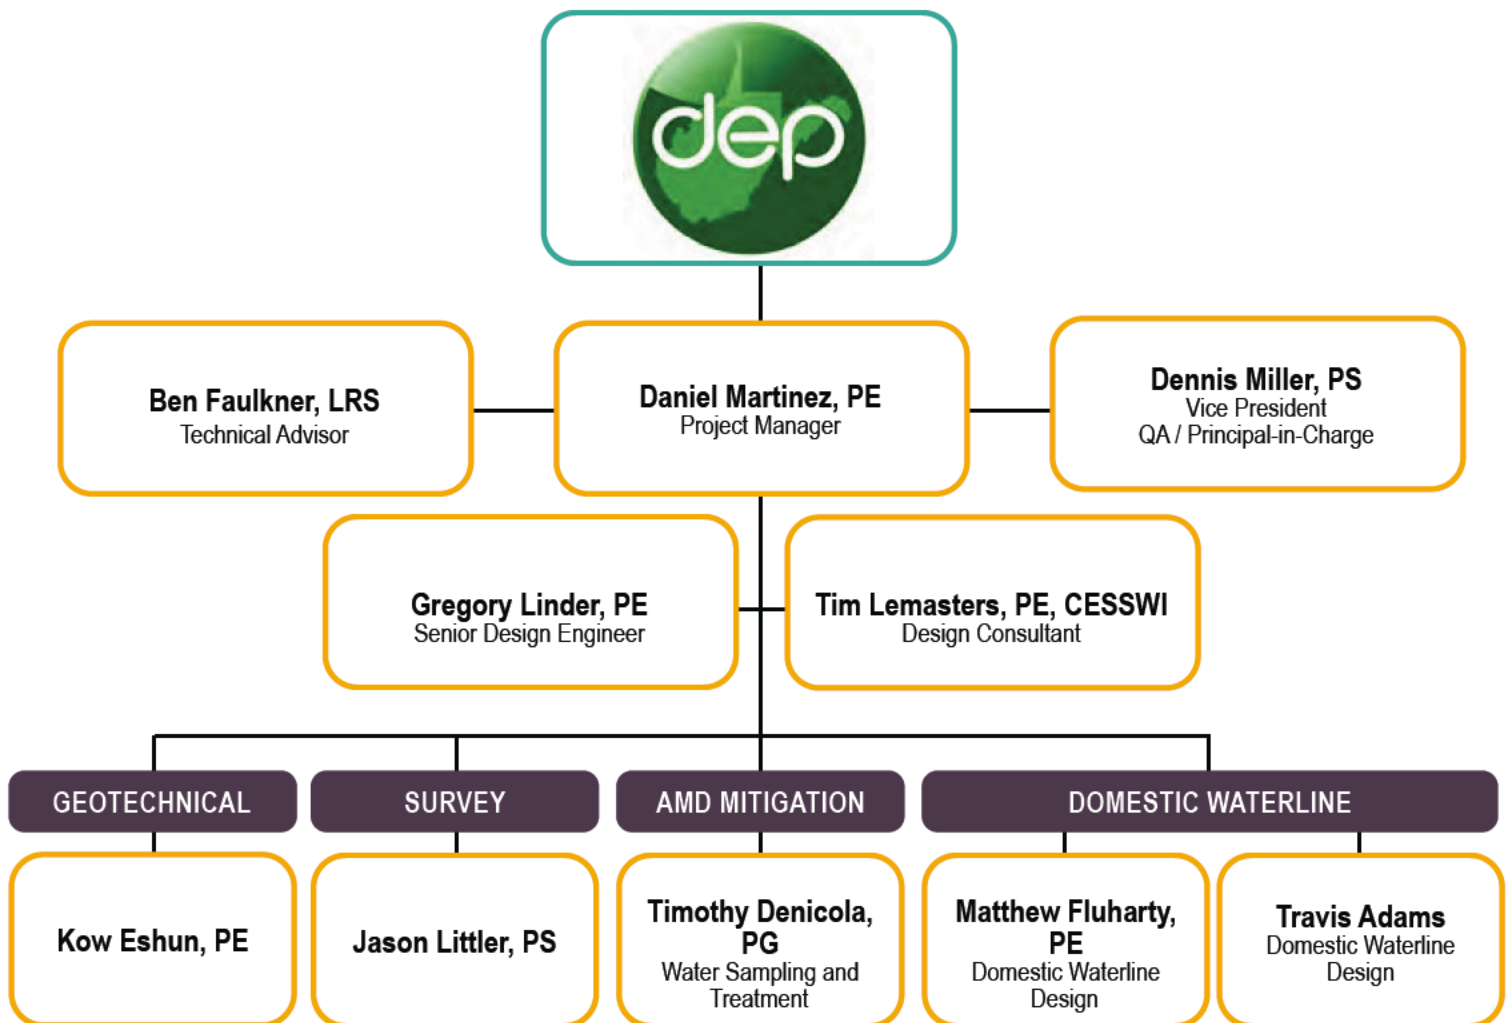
dep

Ben Faulkner, LRS
Technical Advisor

Daniel Martinez, PE
Project Manager

Dennis Miller, PS
Vice President
QA / Principal-in-Charge

Gregory Linder, PE
Senior Design Engineer

Tim Lemasters, PE, CESSWI
Design Consultant

GEOTECHNICAL

SURVEY

AMD MITIGATION

DOMESTIC WATERLINE

Kow Eshun, PE

Jason Littler, PS

Timothy Denicola, PG
Water Sampling and Treatment

Matthew Fluharty, PE
Domestic Waterline Design

Travis Adams
Domestic Waterline Design